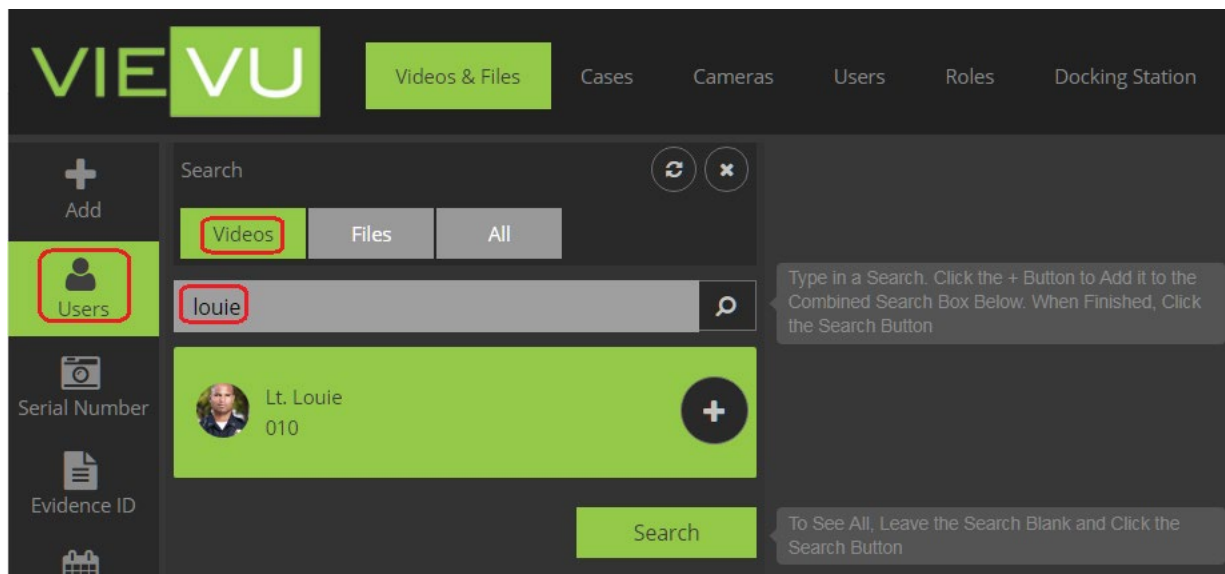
VIEVU

Videos & Files
Cases
Cameras
Users
Roles
Docking Station

Add
Users
Serial Number
Evidence ID

Search

Videos
Files
All

louie

Lt. Louie
010

Search

Type in a Search. Click the + Button to Add it to the Combined Search Box Below. When Finished, Click the Search Button

To See All, Leave the Search Blank and Click the Search Button